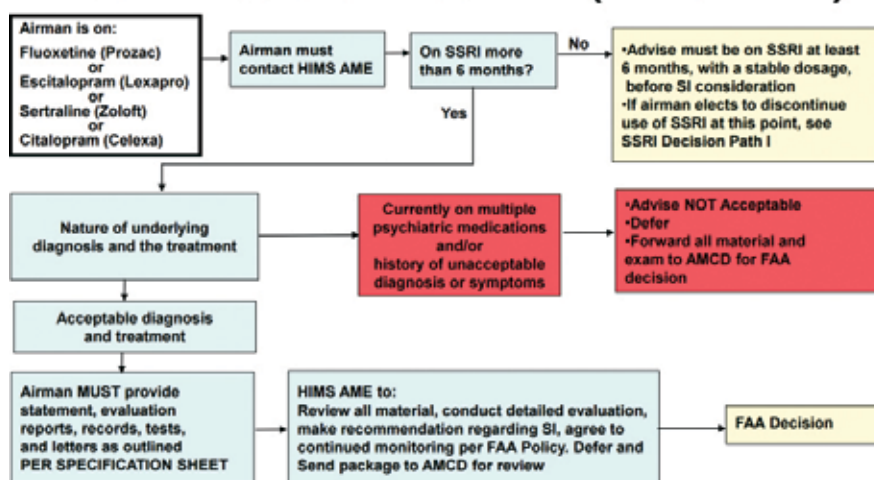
Airman is on:
Fluoxetine (Prozac)
or
Escitalopram (Lexapro)
or
Sertraline (Zoloft)
or
Citalopram (Celexa)

Airman must contact HIMS AME

On SSRI more than 6 months?

No

•Advise must be on SSRI at least 6 months, with a stable dosage, before SI consideration
•If airman elects to discontinue use of SSRI at this point, see SSRI Decision Path I

Yes

Nature of underlying diagnosis and the treatment

Currently on multiple psychiatric medications and/or history of unacceptable diagnosis or symptoms

•Advise NOT Acceptable
•Defer
•Forward all material and exam to AMCD for FAA decision

Acceptable diagnosis and treatment

Airman MUST provide statement, evaluation reports, records, tests, and letters as outlined PER SPECIFICATION SHEET

HIMS AME to:
Review all material, conduct detailed evaluation, make recommendation regarding SI, agree to continued monitoring per FAA Policy. Defer and Send package to AMCD for review

FAA Decision